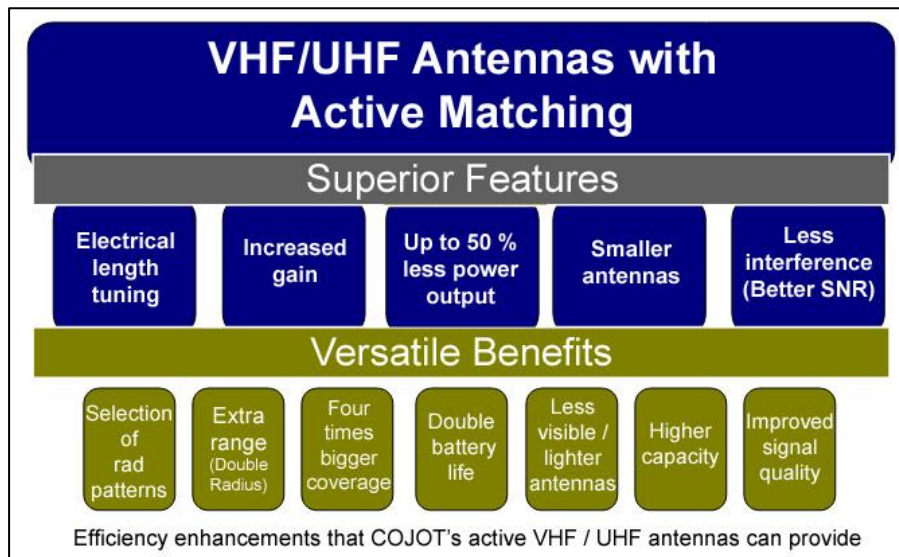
VHF/UHF Antennas with Active Matching

Superior Features

Electrical length tuning

Increased gain

Up to 50 % less power output

Smaller antennas

Less interference (Better SNR)

Versatile Benefits

Selection of rad patterns

Extra range (Double Radius)

Four times bigger coverage

Double battery life

Less visible / lighter antennas

Higher capacity

Improved signal quality

Efficiency enhancements that COJOT's active VHF / UHF antennas can provide